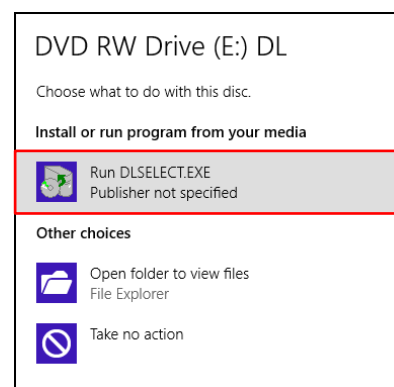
DVD RW Drive (E:) DL

Choose what to do with this disc.

Install or run program from your media

Run DLSELECT.EXE
Publisher not specified

Other choices

Open folder to view files
File Explorer

Take no action